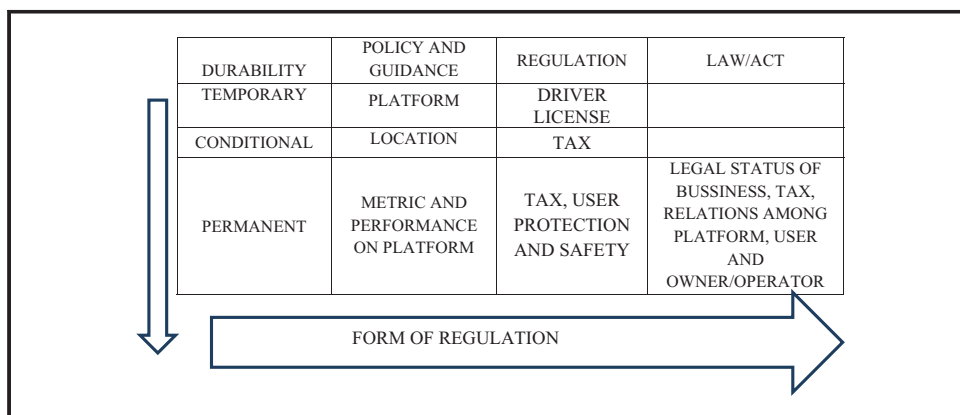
| DURABILITY | POLICY AND GUIDANCE | REGULATION | LAW/ACT |
|---|---|---|---|
| TEMPORARY | PLATFORM | DRIVER LICENSE | |
| CONDITIONAL | LOCATION | TAX | |
| PERMANENT | METRIC AND PERFORMANCE ON PLATFORM | TAX, USER PROTECTION AND SAFETY | LEGAL STATUS OF BUSSINESS, TAX, RELATIONS AMONG PLATFORM, USER AND OWNER/OPERATOR |

FORM OF REGULATION